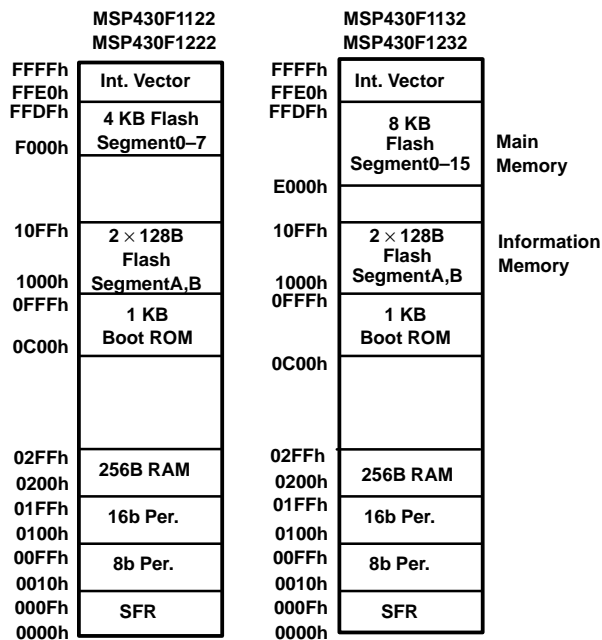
MSP430F1122
MSP430F1222

FFFFh
FFE0h
FFDFh
F000h
10FFh
1000h
0FFFh
0C00h
02FFh
0200h
01FFh
0100h
00FFh
0010h
000Fh
0000h

Int. Vector
4 KB Flash Segment0–7
$2 \times 128$B Flash SegmentA,B
1 KB Boot ROM
256B RAM
16b Per.
8b Per.
SFR

MSP430F1132
MSP430F1232

FFFFh
FFE0h
FFDFh
E000h
10FFh
1000h
0FFFh
0C00h
02FFh
0200h
01FFh
0100h
00FFh
0010h
000Fh
0000h

Int. Vector
8 KB Flash Segment0–15
$2 \times 128$B Flash SegmentA,B
1 KB Boot ROM
256B RAM
16b Per.
8b Per.
SFR

Main Memory

Information Memory